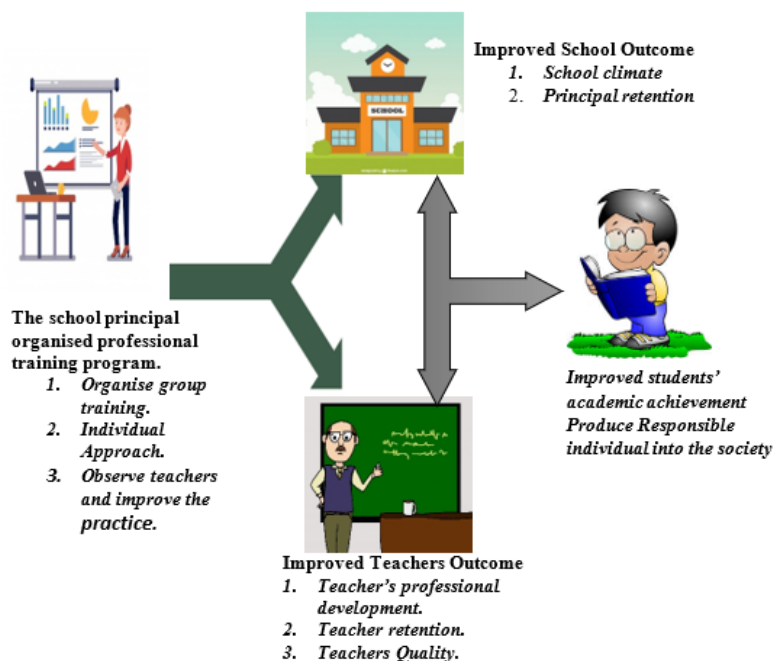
Improved School Outcome
1. School climate
2. Principal retention

SCHOOL

The school principal organised professional training program.
1. Organise group training.
2. Individual Approach.
3. Observe teachers and improve the practice.

Improved students' academic achievement
Produce Responsible individual into the society

Improved Teachers Outcome
1. Teacher's professional development.
2. Teacher retention.
3. Teachers Quality.